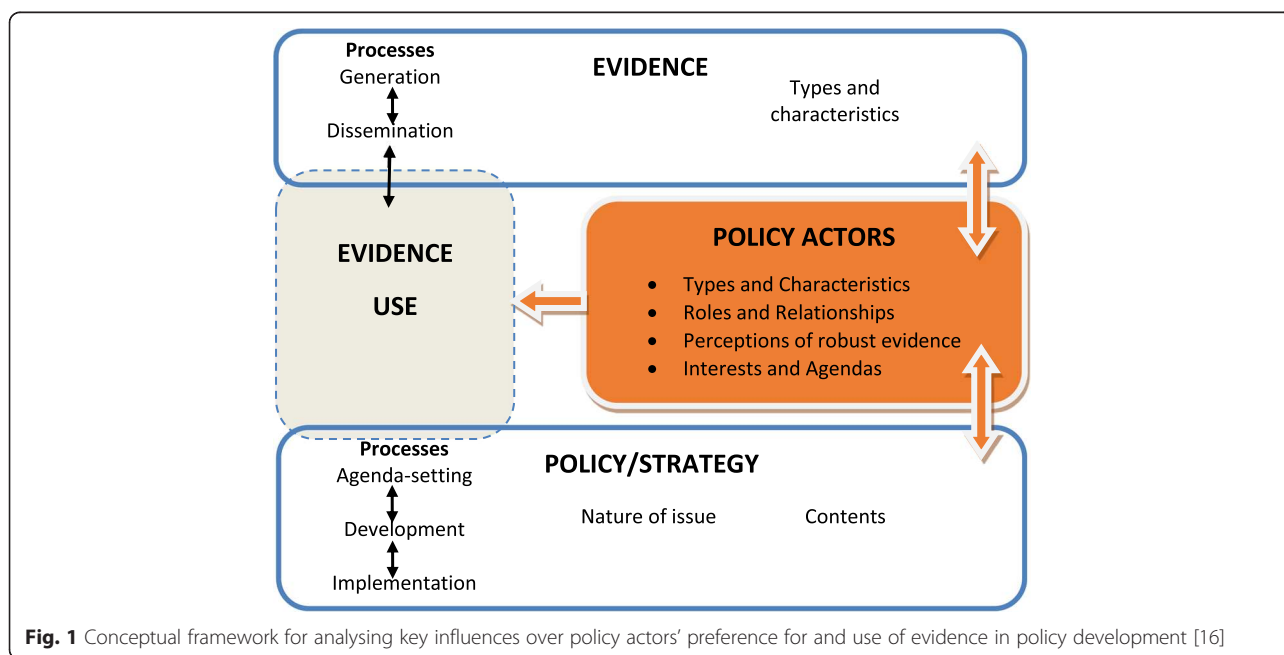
Processes
Generation
Dissemination

EVIDENCE

Types and characteristics

EVIDENCE

USE

POLICY ACTORS

- Types and Characteristics
- Roles and Relationships
- Perceptions of robust evidence
- Interests and Agendas

Processes
Agenda-setting
Development
Implementation

POLICY/STRATEGY

Nature of issue

Contents

**Fig. 1** Conceptual framework for analysing key influences over policy actors' preference for and use of evidence in policy development [16]